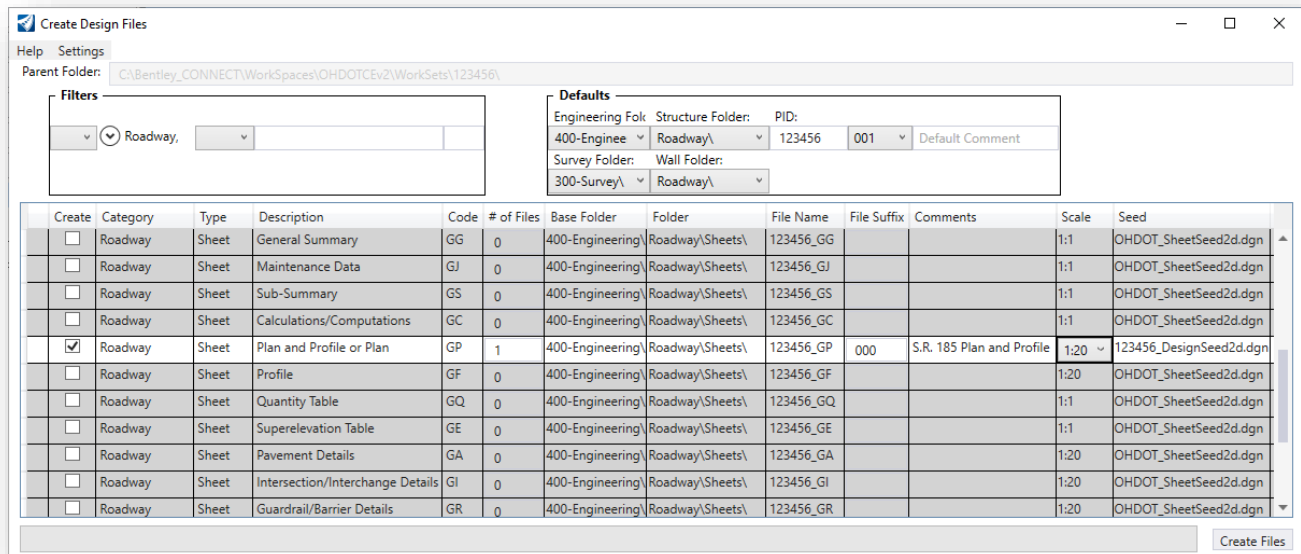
Create Design Files

Help Settings

Parent Folder: C:\Bentley_CONNECT\WorkSpaces\OHDOTCEv2\WorkSets\123456\

Filters

Roadway,

Defaults

Engineering Folc Structure Folder: PID:

400-Enginee Roadway\ 123456 001 Default Comment

Survey Folder: Wall Folder:

300-Survey\ Roadway\

| Create | Category | Type | Description | Code | # of Files | Base Folder | Folder | File Name | File Suffix | Comments | Scale | Seed |
|---|---|---|---|---|---|---|---|---|---|---|---|---|
| ☐ | Roadway | Sheet | General Summary | GG | 0 | 400-Engineering\ | Roadway\Sheets\ | 123456_GG | | | 1:1 | OHDOT_SheetSeed2d.dgn |
| ☐ | Roadway | Sheet | Maintenance Data | GJ | 0 | 400-Engineering\ | Roadway\Sheets\ | 123456_GJ | | | 1:1 | OHDOT_SheetSeed2d.dgn |
| ☐ | Roadway | Sheet | Sub-Summary | GS | 0 | 400-Engineering\ | Roadway\Sheets\ | 123456_GS | | | 1:1 | OHDOT_SheetSeed2d.dgn |
| ☐ | Roadway | Sheet | Calculations/Computations | GC | 0 | 400-Engineering\ | Roadway\Sheets\ | 123456_GC | | | 1:1 | OHDOT_SheetSeed2d.dgn |
| ☑ | Roadway | Sheet | Plan and Profile or Plan | GP | 1 | 400-Engineering\ | Roadway\Sheets\ | 123456_GP | 000 | S.R. 185 Plan and Profile | 1:20 | 123456_DesignSeed2d.dgn |
| ☐ | Roadway | Sheet | Profile | GF | 0 | 400-Engineering\ | Roadway\Sheets\ | 123456_GF | | | 1:20 | OHDOT_SheetSeed2d.dgn |
| ☐ | Roadway | Sheet | Quantity Table | GQ | 0 | 400-Engineering\ | Roadway\Sheets\ | 123456_GQ | | | 1:1 | OHDOT_SheetSeed2d.dgn |
| ☐ | Roadway | Sheet | Superelevation Table | GE | 0 | 400-Engineering\ | Roadway\Sheets\ | 123456_GE | | | 1:1 | OHDOT_SheetSeed2d.dgn |
| ☐ | Roadway | Sheet | Pavement Details | GA | 0 | 400-Engineering\ | Roadway\Sheets\ | 123456_GA | | | 1:20 | OHDOT_SheetSeed2d.dgn |
| ☐ | Roadway | Sheet | Intersection/Interchange Details | GI | 0 | 400-Engineering\ | Roadway\Sheets\ | 123456_GI | | | 1:20 | OHDOT_SheetSeed2d.dgn |
| ☐ | Roadway | Sheet | Guardrail/Barrier Details | GR | 0 | 400-Engineering\ | Roadway\Sheets\ | 123456_GR | | | 1:20 | OHDOT_SheetSeed2d.dgn |

Create Files